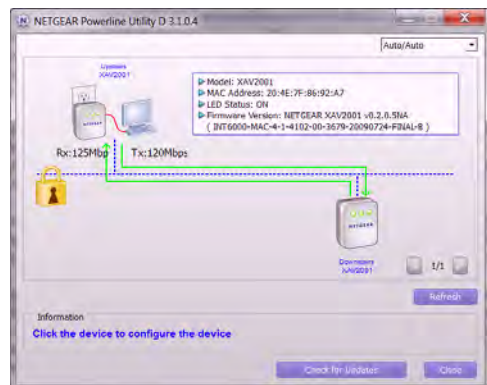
NETGEAR Powerline Utility D 3.1.0.4

Auto/Auto

Upstairs
XAV2001

Model: XAV2001
MAC Address: 20:4E:7F:86:92:A7
LED Status: ON
Firmware Version: NETGEAR XAV2001 v0.2.0.5NA
( INT6000-MAC-4-1-4102-00-3679-20090724-FINAL-B )

Rx:125Mbp
Tx:120Mbps

Downstairs
XAV2001

1/1

Refresh

Information

Click the device to configure the device

Check for Updates

Close